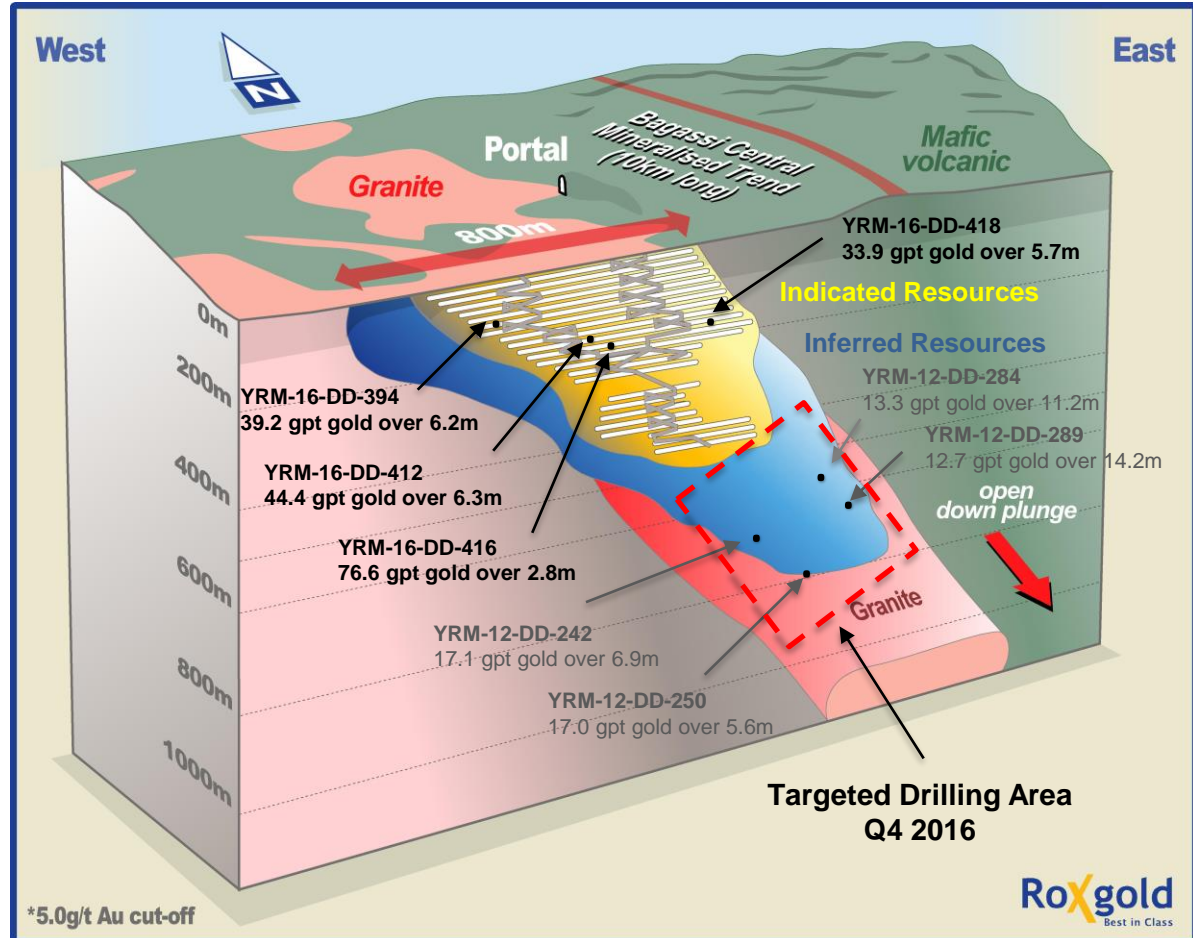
West

N

East

Portal

Bagassi Central Mineralised Trend (10km long)

Mafic volcanic

Granite

800m

YRM-16-DD-418
33.9 gpt gold over 5.7m

Indicated Resources

Inferred Resources

0m

200m

400m

600m

800m

1000m

YRM-16-DD-394
39.2 gpt gold over 6.2m

YRM-12-DD-284
13.3 gpt gold over 11.2m

YRM-12-DD-289
12.7 gpt gold over 14.2m

YRM-16-DD-412
44.4 gpt gold over 6.3m

open down plunge

YRM-16-DD-416
76.6 gpt gold over 2.8m

Granite

YRM-12-DD-242
17.1 gpt gold over 6.9m

YRM-12-DD-250
17.0 gpt gold over 5.6m

Targeted Drilling Area
Q4 2016

*5.0g/t Au cut-off

Roxgold
Best in Class